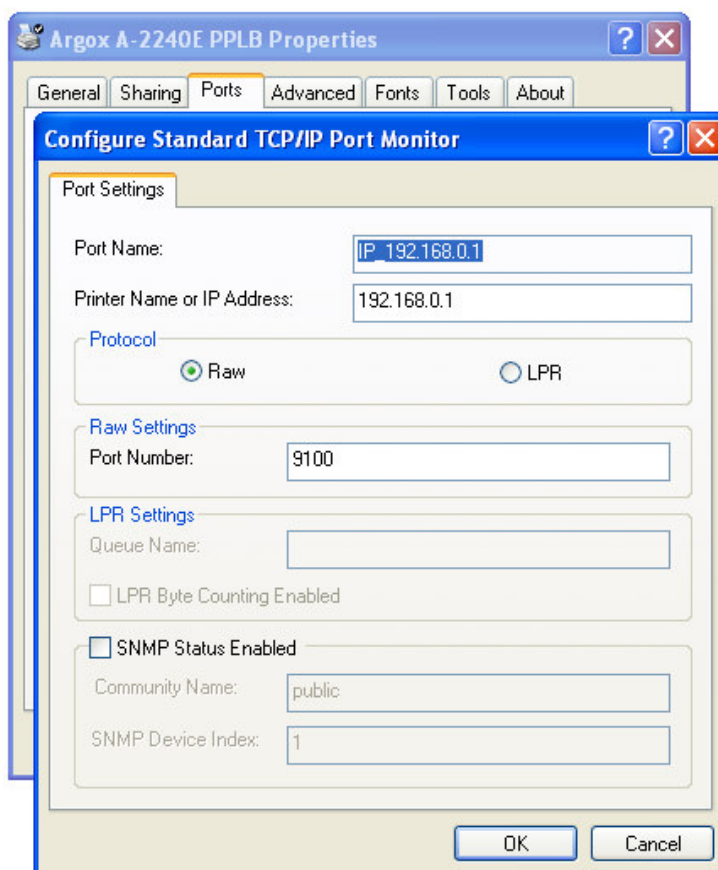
Argox A-2240E PPLB Properties

General | Sharing | Ports | Advanced | Fonts | Tools | About

Configure Standard TCP/IP Port Monitor

Port Settings

Port Name: IP_192.168.0.1

Printer Name or IP Address: 192.168.0.1

Protocol

Raw

LPR

Raw Settings

Port Number: 9100

LPR Settings

Queue Name:

LPR Byte Counting Enabled

SNMP Status Enabled

Community Name: public

SNMP Device Index: 1

OK

Cancel